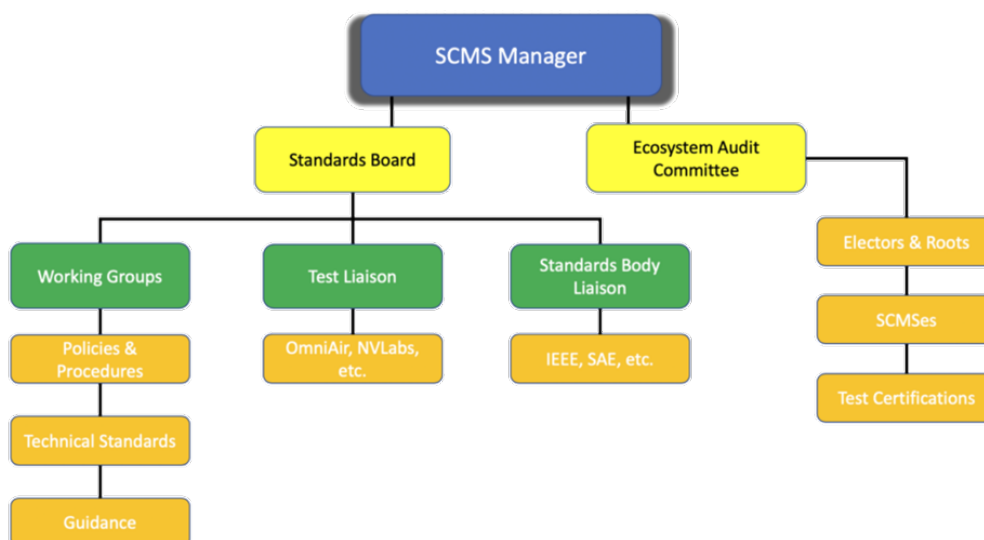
SCMS Manager

Standards Board

Ecosystem Audit Committee

Working Groups

Test Liaison

Standards Body Liaison

Electors & Roots

Policies & Procedures

OmniAir, NVLabs, etc.

IEEE, SAE, etc.

SCMSes

Technical Standards

Test Certifications

Guidance